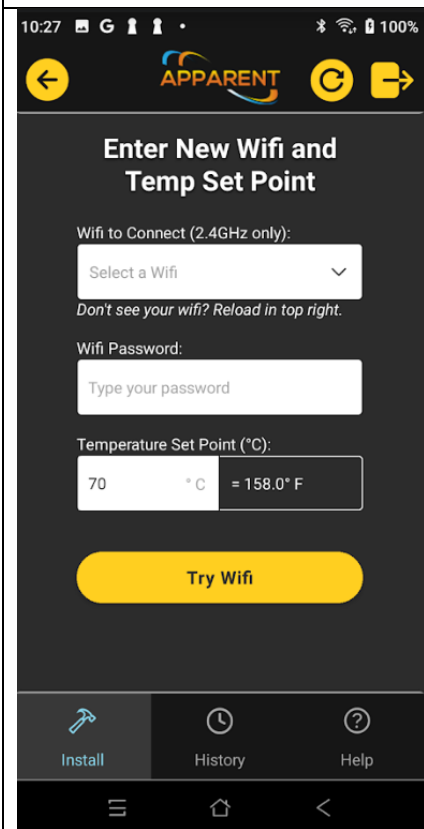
10:27 G 100%

APPARENT

Enter New Wifi and Temp Set Point

Wifi to Connect (2.4GHz only):

Select a Wifi

Don't see your wifi? Reload in top right.

Wifi Password:

Type your password

Temperature Set Point (°C):

70 °C = 158.0° F

Try Wifi

Install History Help